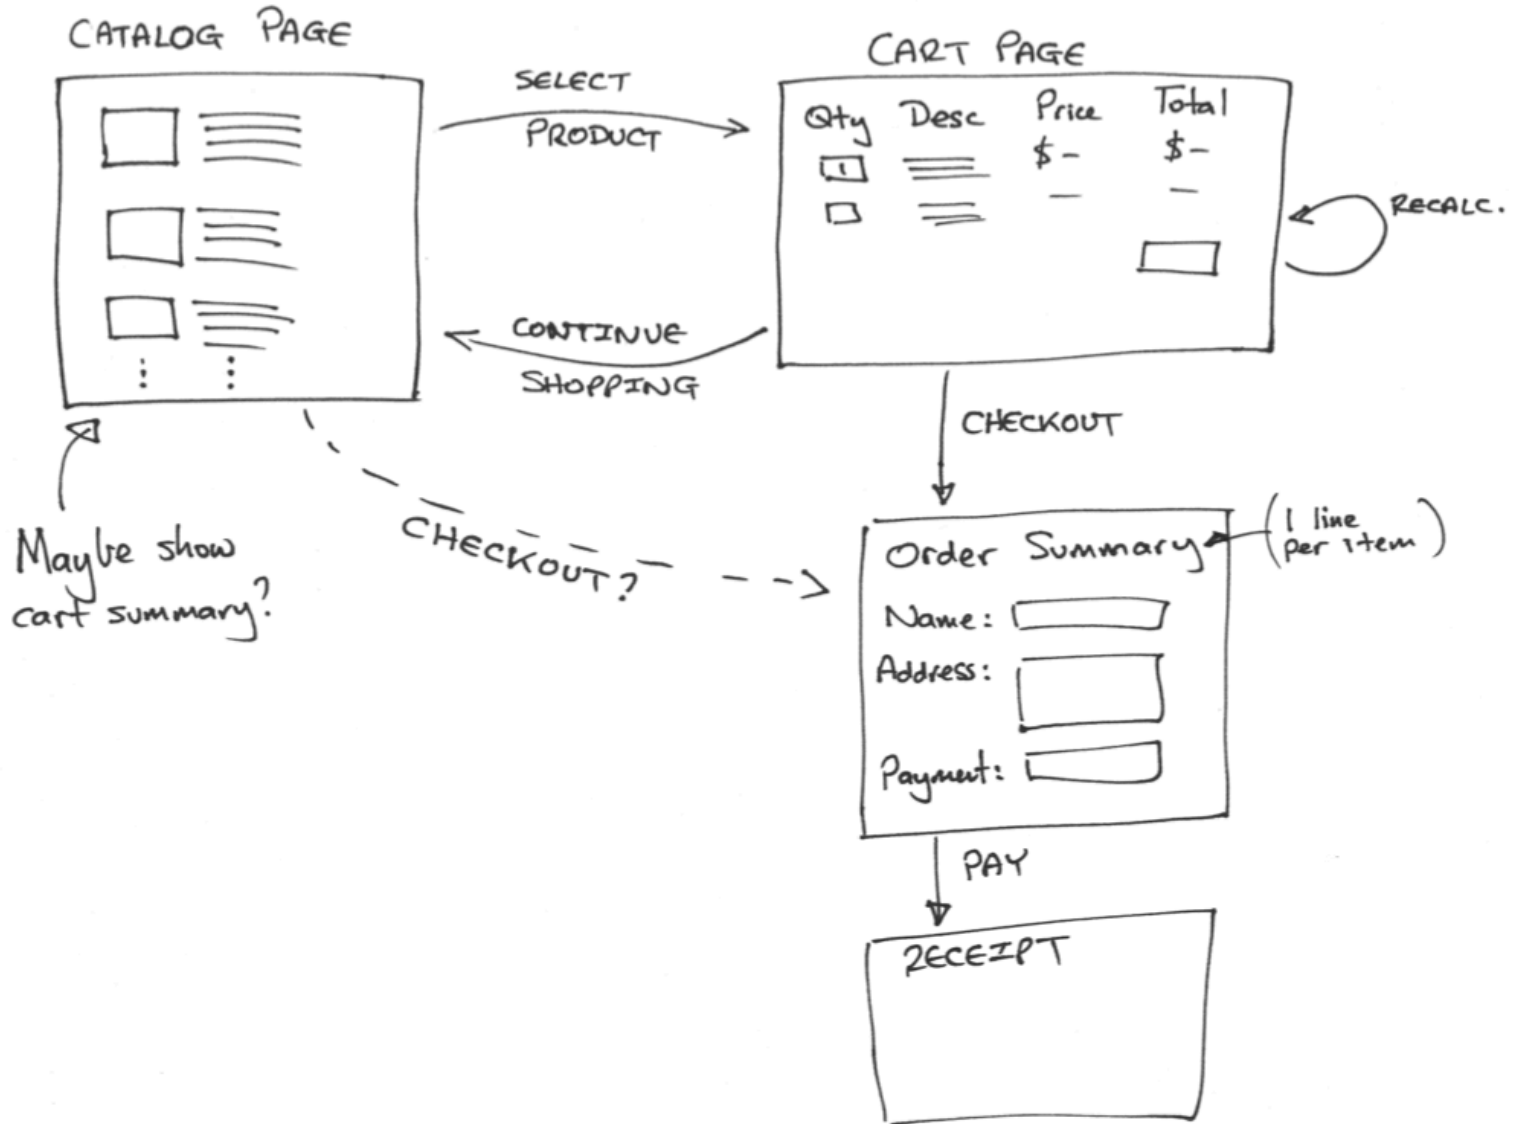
CATALOG PAGE

SELECT PRODUCT

CART PAGE

| Qty | Desc | Price | Total |
|---|---|---|---|
| 1 | | \$ – | \$ – |

RECALC.

CONTINUE SHOPPING

CHECKOUT

Maybe show cart summary?

CHECKOUT?

Order Summary

(1 line per item)

Name:

Address:

Payment:

PAY

RECEIPT